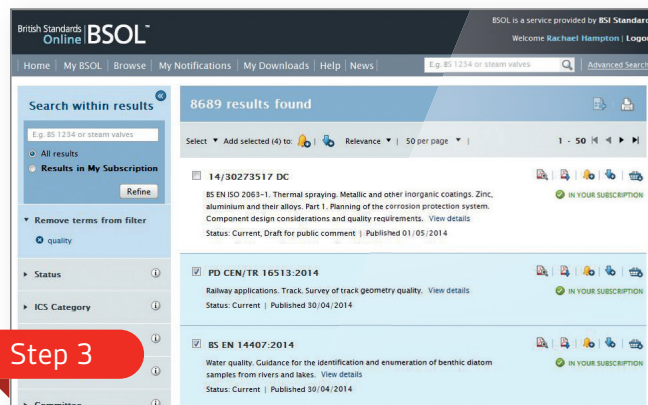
British Standards Online BSOL™

BSOL is a service provided by BSI Standards

Welcome Rachael Hampton | Logout

Home | My BSOL | Browse | My Notifications | My Downloads | Help | News

E.g. BS 1234 or steam valves

Advanced Search

Search within results

E.g. BS 1234 or steam valves

All results

Results in My Subscription

Refine

Remove terms from filter

quality

Status

ICS Category

Step 3

Committee

8689 results found

Select ▼ Add selected (4) to: | Relevance ▼ | 50 per page ▼ |

1 - 50

14/30273517 DC

BS EN ISO 2063-1. Thermal spraying. Metallic and other inorganic coatings. Zinc, aluminium and their alloys. Part 1. Planning of the corrosion protection system. Component design considerations and quality requirements. View details

Status: Current, Draft for public comment | Published 01/05/2014

IN YOUR SUBSCRIPTION

PD CEN/TR 16513:2014

Railway applications. Track. Survey of track geometry quality. View details

Status: Current | Published 30/04/2014

IN YOUR SUBSCRIPTION

BS EN 14407:2014

Water quality. Guidance for the identification and enumeration of benthic diatom samples from rivers and lakes. View details

Status: Current | Published 30/04/2014

IN YOUR SUBSCRIPTION